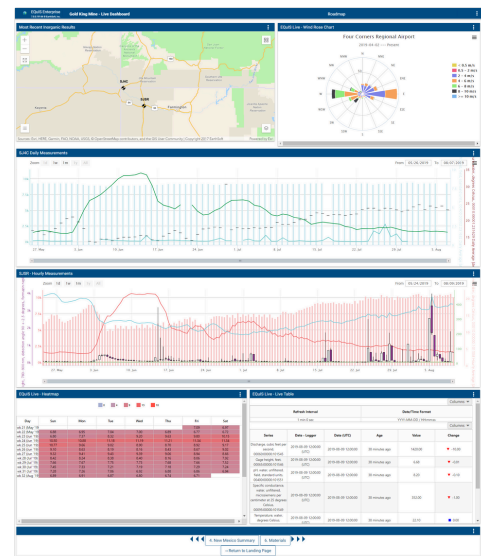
EQuIS Enterprise
Gold King Mine - Live Dashboard
Roadmap

Most Recent Inorganic Results

EQuIS Live - Wind Rose Chart
Four Corners Regional Airport
2019-08-02 — Recent

N
S
E
W

< 0.5 m/s
0.5 - 2 m/s
2 - 4 m/s
4 - 6 m/s
6 - 8 m/s
8 - 10 m/s
> 10 m/s

SJ4C Daily Measurements
Zoom 1m 3m 6m YTD 1y All
From 05-28-2019 To 08-07-2019

27. May
3. Jun
10. Jun
17. Jun
24. Jun
1. Jul
8. Jul
15. Jul
22. Jul
29. Jul
5. Aug

SJ201 - Hourly Measurements
Zoom 1d 1w 1m 3m 6m
From 05-24-2019 To 08-06-2019

27. May
3. Jun
10. Jun
17. Jun
24. Jun
1. Jul
8. Jul
15. Jul
22. Jul
29. Jul
5. Aug

EQuIS Live - Heatmap

| Day | Sun | Mon | Tue | Wed | Thu | Fri | Sat |
|---|---|---|---|---|---|---|---|
| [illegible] | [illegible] | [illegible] | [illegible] | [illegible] | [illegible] | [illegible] | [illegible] |

EQuIS Live - Live Table
Columns

| Refresh Interval | Date/Time Format |
|---|---|
| 1 min 0 sec | YYYY-MM-DD / 24 hr |

| Series | Date - Logger | Date (UTC) | Age | Value | Change |
|---|---|---|---|---|---|
| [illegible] | 2019-08-08 12:00:00 | 2019-08-08 12:00:00 (UTC) | 20 minutes ago | 168.00 | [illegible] |
| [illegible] | 2019-08-08 12:00:00 | 2019-08-08 12:00:00 (UTC) | 20 minutes ago | 6.80 | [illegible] |
| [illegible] | 2019-08-08 12:00:00 | 2019-08-08 12:00:00 (UTC) | 20 minutes ago | 8.00 | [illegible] |
| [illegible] | 2019-08-08 12:00:00 | 2019-08-08 12:00:00 (UTC) | 20 minutes ago | 322.00 | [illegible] |
| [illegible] | 2019-08-08 12:00:00 | 2019-08-08 12:00:00 (UTC) | 20 minutes ago | 22.10 | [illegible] |

Columns

« New Metrics Summary
Materials »
« Return to Landing Page